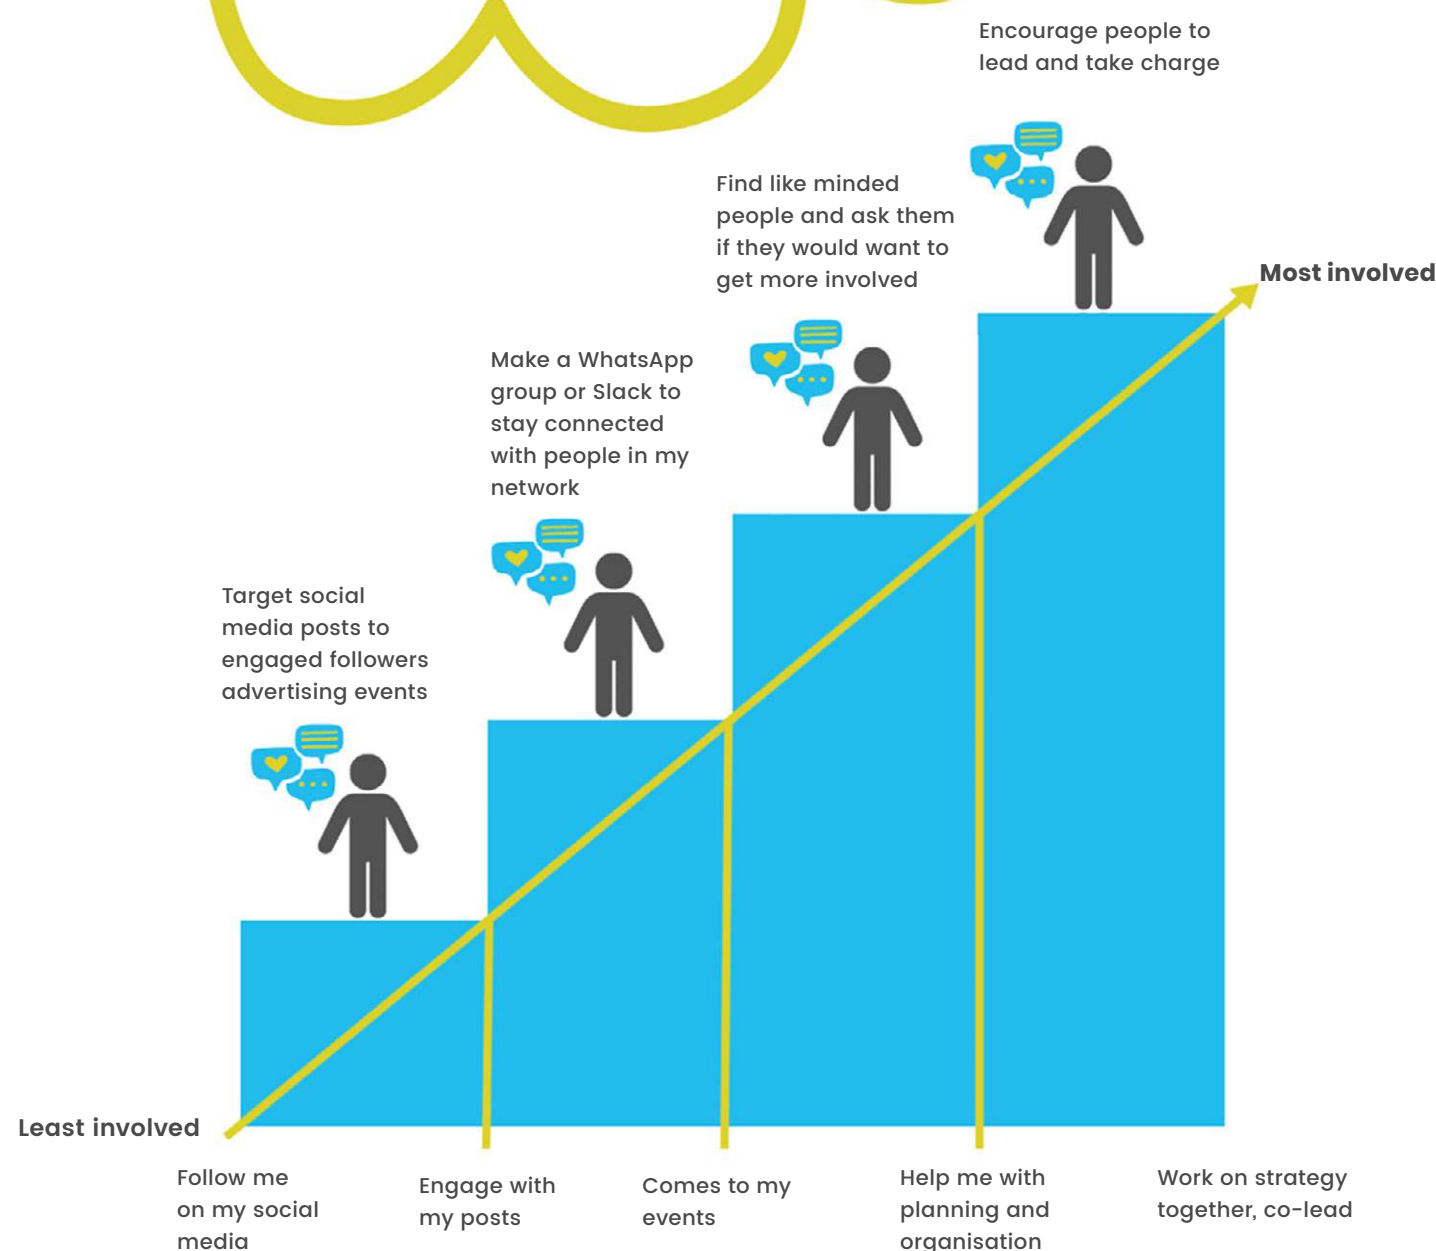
Encourage people to lead and take charge

Find like minded people and ask them if they would want to get more involved

Most involved

Make a WhatsApp group or Slack to stay connected with people in my network

Target social media posts to engaged followers advertising events

Least involved

Follow me on my social media

Engage with my posts

Comes to my events

Help me with planning and organisation

Work on strategy together, co-lead